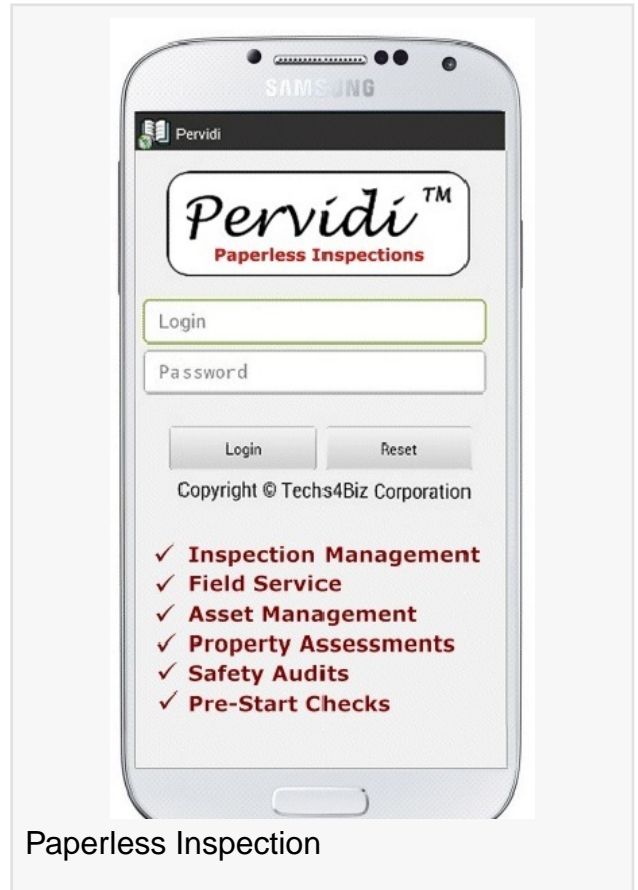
SAMSUNG

Pervidi

Pervidi™
Paperless Inspections

Login

Password

Login Reset

Copyright © Techs4Biz Corporation

✓ Inspection Management
✓ Field Service
✓ Asset Management
✓ Property Assessments
✓ Safety Audits
✓ Pre-Start Checks

Paperless Inspection